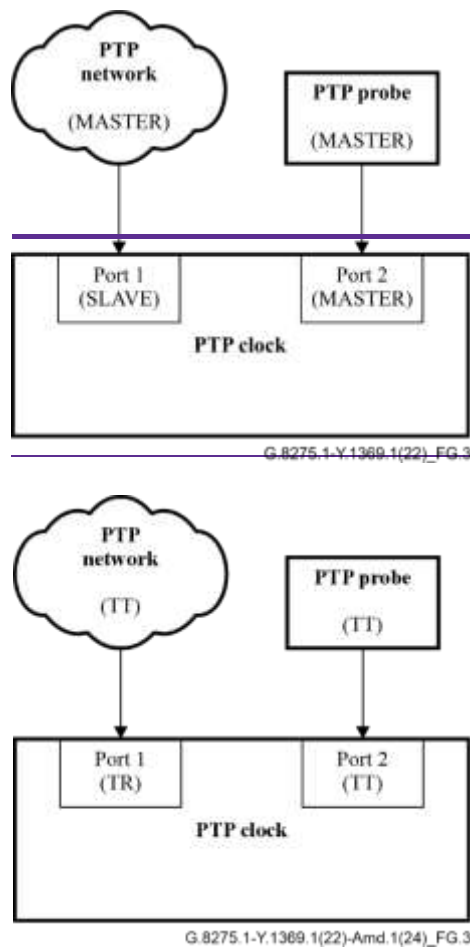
PTP network

(MASTER)

PTP probe

(MASTER)

Port 1
(SLAVE)

Port 2
(MASTER)

PTP clock

G.8275.1-Y.1369.1(22)_FG.3

PTP network

(TT)

PTP probe

(TT)

Port 1
(TR)

Port 2
(TT)

PTP clock

G.8275.1-Y.1369.1(22)-Amd.1(24)_FG.3